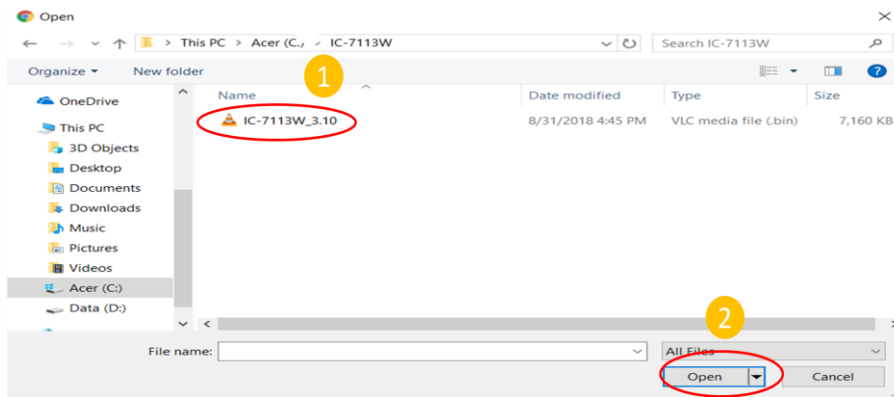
Open

This PC > Acer (C:) > IC-7113W

Search IC-7113W

Organize ▾ New folder

1

Name | Date modified | Type | Size
IC-7113W_3.10 | 8/31/2018 4:45 PM | VLC media file (.bin) | 7,160 KB

OneDrive
This PC
3D Objects
Desktop
Documents
Downloads
Music
Pictures
Videos
Acer (C:)
Data (D:)

2

File name:
All Files
Open
Cancel